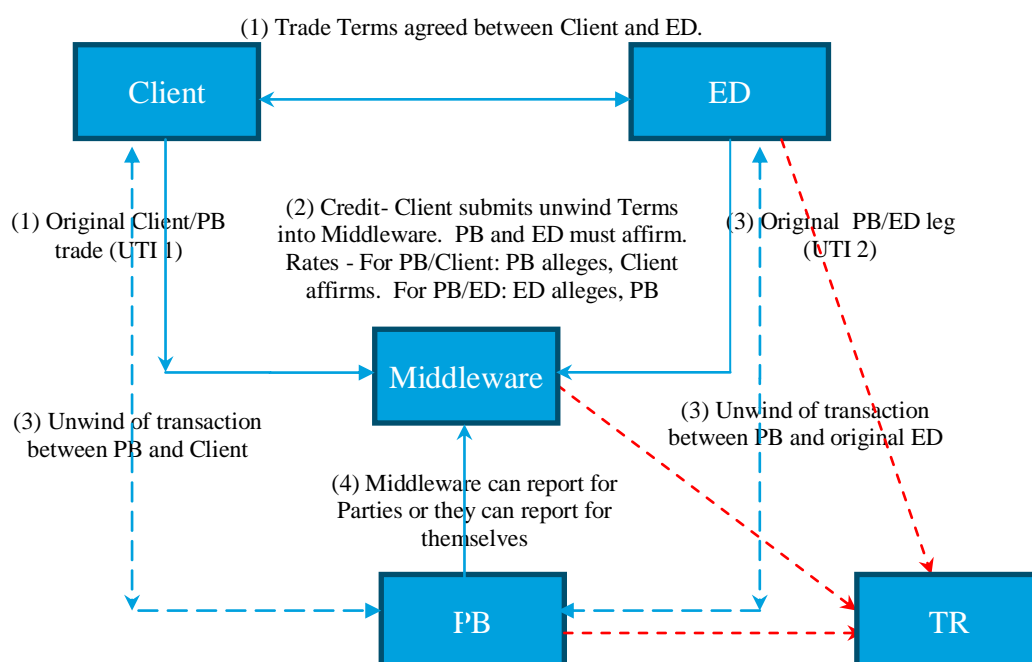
(1) Trade Terms agreed between Client and ED.

Client

ED

(1) Original Client/PB trade (UTI 1)

(2) Credit- Client submits unwind Terms into Middleware. PB and ED must affirm. Rates - For PB/Client: PB alleges, Client affirms. For PB/ED: ED alleges, PB

(3) Original PB/ED leg (UTI 2)

Middleware

(3) Unwind of transaction between PB and Client

(3) Unwind of transaction between PB and original ED

(4) Middleware can report for Parties or they can report for themselves

PB

TR